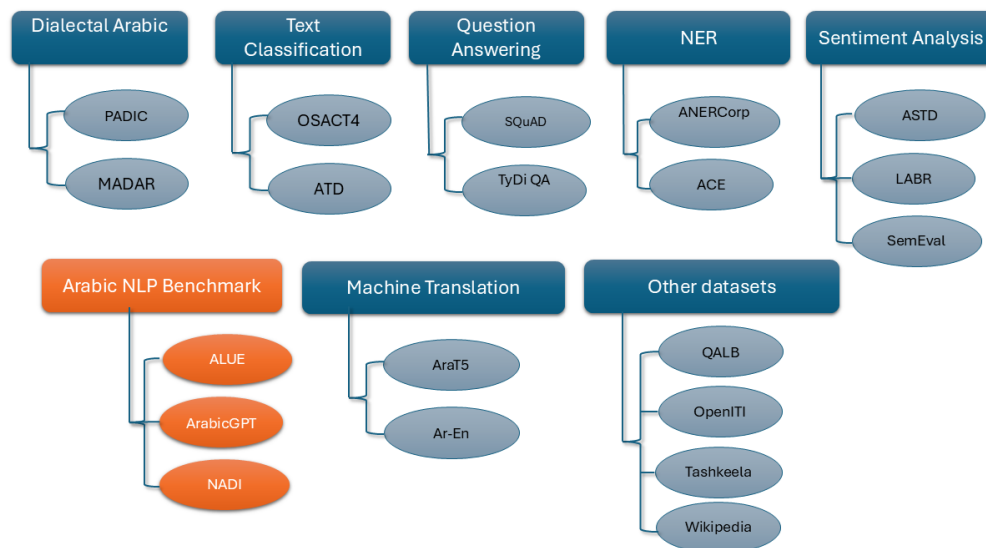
Dialectal Arabic

PADIC

MADAR

Text Classification

OSACT4

ATD

Question Answering

SQuAD

TyDi QA

NER

ANERCorp

ACE

Sentiment Analysis

ASTD

LABR

SemEval

Arabic NLP Benchmark

ALUE

ArabicGPT

NADI

Machine Translation

AraT5

Ar-En

Other datasets

QALB

OpenITI

Tashkeela

Wikipedia